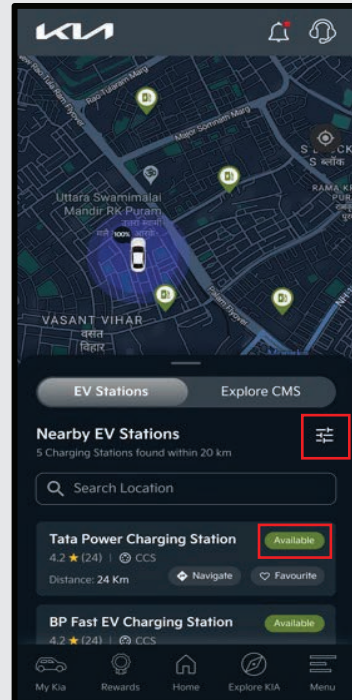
KIA

Rao Tula Ram Marg
Major Somnath Marg
Uttara Swamimalai Mandir RK Puram
100%
VASANT VIHAR
वसंत
विहार
S BLOCK
S ब्लॉक
RAMA K
PUR

EV Stations
Explore CMS

Nearby EV Stations
5 Charging Stations found within 20 km

Search Location

Tata Power Charging Station
Available
4.2 ★ (24) | CCS
Distance: 24 Km
Navigate
Favourite

BP Fast EV Charging Station
Available
4.2 ★ (24) | CCS

My Kia
Rewards
Home
Explore KIA
Menu